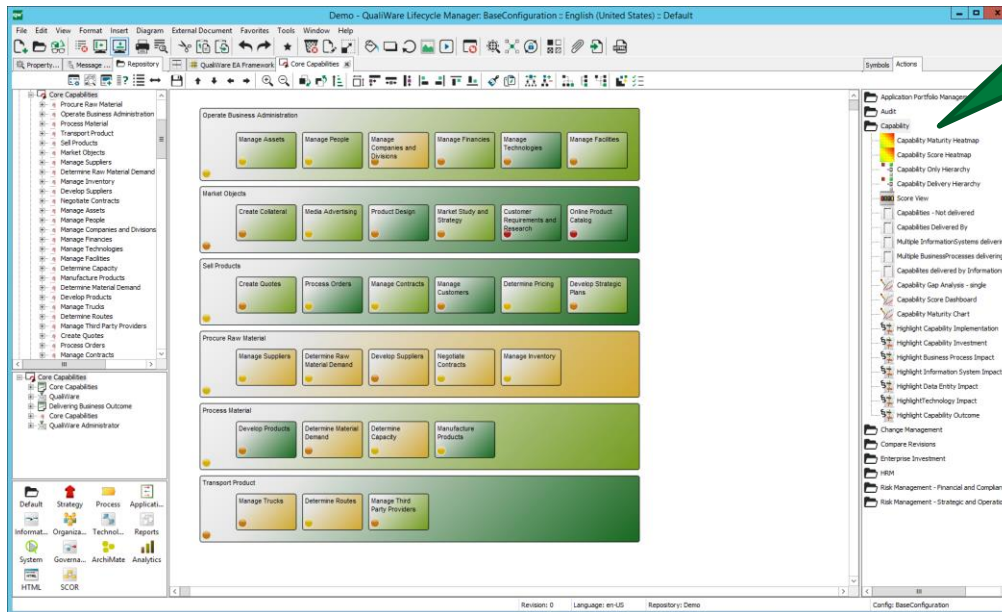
Demo - QualiWare Lifecycle Manager: BaseConfiguration :: English (United States) :: Default

File Edit View Format Insert Diagram External Document Favorites Tools Window Help

Property... Message ... Repository QualiWare EA Framework Core Capabilities

Symbols Actions

Core Capabilities
Procure Raw Material
Operate Business Administration
Process Material
Transport Product
Sell Products
Market Objects
Manage Suppliers
Determine Raw Material Demand
Manage Inventory
Develop Suppliers
Negotiate Contracts
Manage Assets
Manage People
Manage Companies and Divisions
Manage Financies
Manage Technologies
Manage Facilities
Determine Capacity
Manufacture Products
Determine Material Demand
Develop Products
Manage Trucks
Determine Routes
Manage Third Party Providers
Create Quotes
Process Orders
Manage Contracts

Core Capabilities
Core Capabilities
QualiWare
Delivering Business Outcome
Core Capabilities
QualiWare Administrator

Default Strategy Process Applicati...
Informat... Organiza... Technol... Reports
System Governa... ArchiMate Analytics
HTML SCOR

Operate Business Administration
Manage Assets | Manage People | Manage Companies and Divisions | Manage Financies | Manage Technologies | Manage Facilities

Market Objects
Create Collateral | Media Advertising | Product Design | Market Study and Strategy | Customer Requirements and Research | Online Product Catalog

Sell Products
Create Quotes | Process Orders | Manage Contracts | Manage Customers | Determine Pricing | Develop Strategic Plans

Procure Raw Material
Manage Suppliers | Determine Raw Material Demand | Develop Suppliers | Negotiate Contracts | Manage Inventory

Process Material
Develop Products | Determine Material Demand | Determine Capacity | Manufacture Products

Transport Product
Manage Trucks | Determine Routes | Manage Third Party Providers

Application Portfolio Managem
Audit
Capability
Capability Maturity Heatmap
Capability Score Heatmap
Capability Only Hierarchy
Capability Delivery Hierarchy
Score View
Capabilities - Not delivered
Capabilities Delivered By
Multiple InformationSystems deliveri
Multiple BusinessProcesses delivering
Capabilites delivered by Information
Capability Gap Analysis - single
Capability Score Dashboard
Capability Maturity Chart
Highlight Capability Implementation
Highlight Capability Investment
Highlight Business Process Impact
Highlight Information System Impact
Highlight Data Entity Impact
HighlightTechnology Impact
Highlight Capability Outcome
Change Management
Compare Revisions
Enterprise Investment
HRM
Risk Management - Financial and Complian
Risk Management - Strategic and Operatio

Revision: 0 Language: en-US Repository: Demo Config: BaseConfiguration